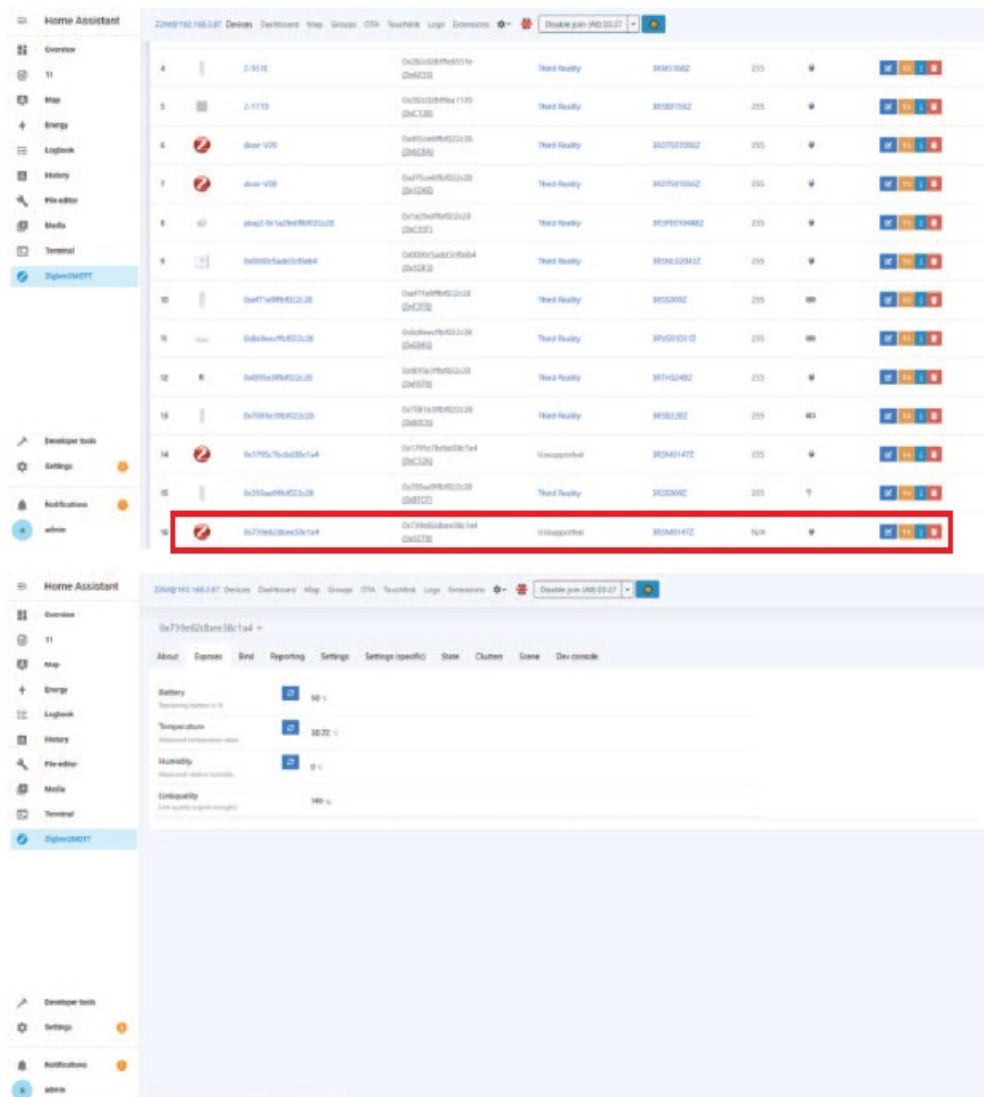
Home Assistant

Overview
11
Map
Energy
Logbook
History
File editor
Media
Terminal
Zigbee2MQTT

Developer tools
Settings
Notifications
admin

Z2M@192.168.3.87 Devices Dashboard Map Groups OTA Touchlink Logs Extensions

Disable join (All) 03:27

| 4 | | 3-SS1E | 0x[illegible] | Third Reality | 3RMS16BZ | 255 | |
|---|---|---|---|---|---|---|---|
| 5 | | 3-111S | 0x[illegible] | Third Reality | 3RSB015BZ | 255 | |
| 6 | | door-V20 | 0x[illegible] | Third Reality | 3RDTS01056Z | 255 | |
| 7 | | door-V08 | 0x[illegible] | Third Reality | 3RDTS01056Z | 255 | |
| 8 | | plug3 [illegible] | 0x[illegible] | Third Reality | 3RSP02064BZ | 255 | |
| 9 | | 0x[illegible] | 0x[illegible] | Third Reality | 3RSNL02043Z | 255 | |
| 10 | | 0x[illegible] | 0x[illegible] | Third Reality | 3RSS009Z | 255 | |
| 11 | | 0x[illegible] | 0x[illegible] | Third Reality | 3RVS01031Z | 255 | |
| 12 | | 0x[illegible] | 0x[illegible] | Third Reality | 3RTHS24BZ | 255 | |
| 13 | | 0x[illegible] | 0x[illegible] | Third Reality | 3RSB22BZ | 255 | |
| 14 | | 0x1795c7bcbd38c1a4 | 0x1795c7bcbd38c1a4 | Unsupported | 3RSM0147Z | 255 | |
| 15 | | 0x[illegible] | 0x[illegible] | Third Reality | 3RSS008Z | 255 | ? |
| 16 | | 0x739e62dbee38c1a4 | 0x739e62dbee38c1a4 | Unsupported | 3RSM0147Z | N/A | |

Home Assistant

Z2M@192.168.3.87 Devices Dashboard Map Groups OTA Touchlink Logs Extensions

Disable join (All) 03:27

0x739e62dbee38c1a4

About Exposes Bind Reporting Settings Settings (specific) State Clusters Scene Dev console

Battery
Remaining battery in %
50 %

Temperature
Measured temperature value
38.72 °C

Humidity
Measured relative humidity
0 %

Linkquality
Link quality (signal strength)
149 lqi

Overview
11
Map
Energy
Logbook
History
File editor
Media
Terminal
Zigbee2MQTT

Developer tools
Settings
Notifications
admin